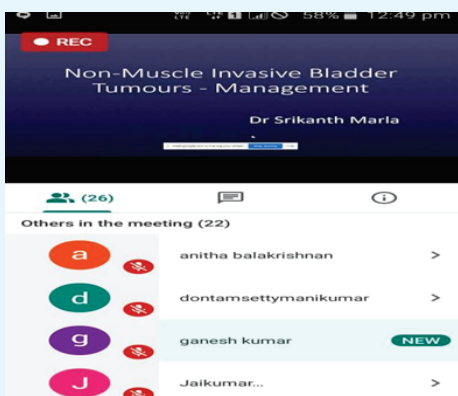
58% 12:49 pm

REC

Non-Muscle Invasive Bladder Tumours - Management

Dr Srikanth Marla

(26)

Others in the meeting (22)

a anitha balakrishnan >

d dontamsettymanikumar >

g ganesh kumar NEW

J Jaikumar... >